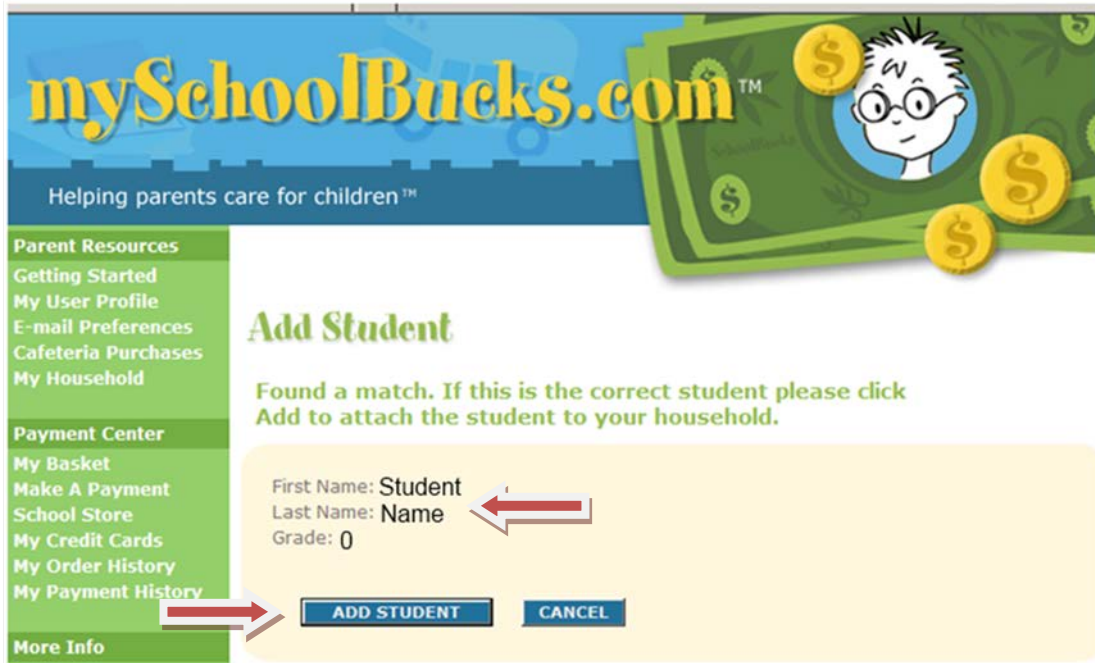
mySchoolBucks.com™

Helping parents care for children™

Parent Resources
Getting Started
My User Profile
E-mail Preferences
Cafeteria Purchases
My Household

Payment Center
My Basket
Make A Payment
School Store
My Credit Cards
My Order History
My Payment History

More Info

Add Student

Found a match. If this is the correct student please click Add to attach the student to your household.

First Name: Student
Last Name: Name
Grade: 0

ADD STUDENT
CANCEL